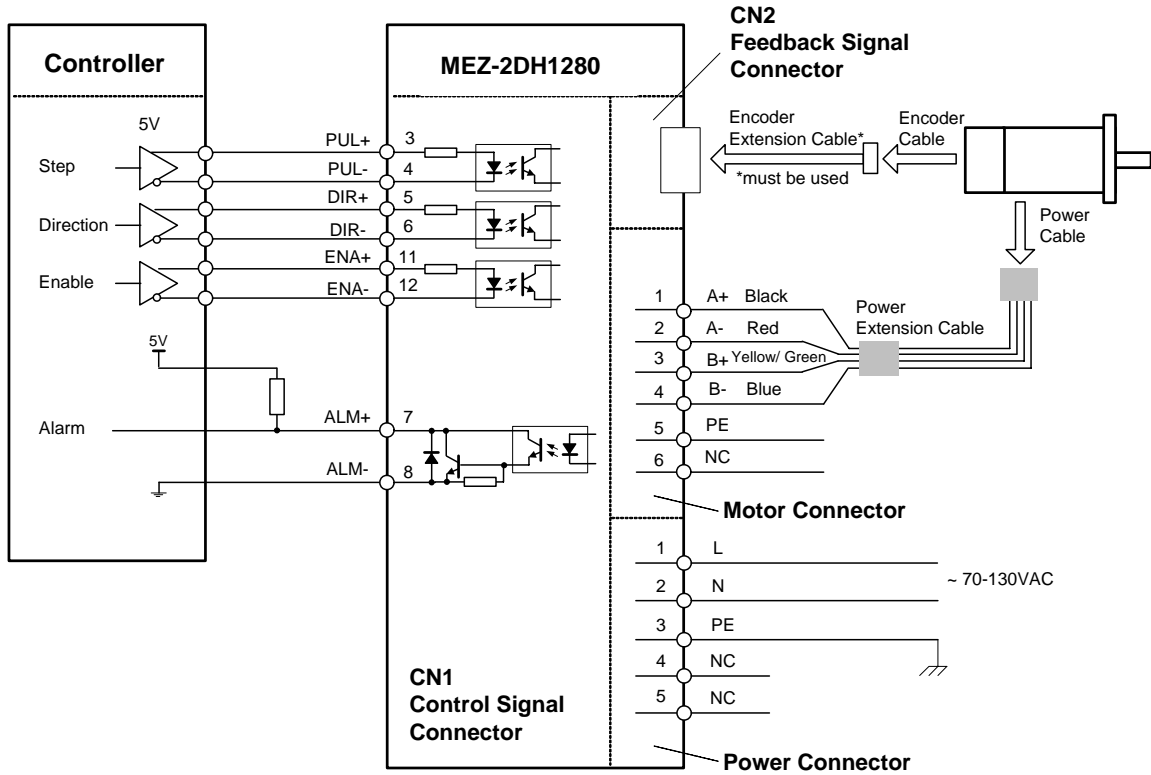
Controller

MEZ-2DH1280

CN2
Feedback Signal
Connector

5V

Step

Direction

Enable

PUL+ 3
PUL- 4
DIR+ 5
DIR- 6
ENA+ 11
ENA- 12

Encoder
Extension Cable*
*must be used

Encoder
Cable

Power
Cable

1 A+ Black
2 A- Red
3 B+ Yellow/ Green
4 B- Blue
5 PE
6 NC

Power
Extension Cable

5V

Alarm

ALM+ 7
ALM- 8

Motor Connector

1 L
2 N
3 PE
4 NC
5 NC

~ 70-130VAC

CN1
Control Signal
Connector

Power Connector